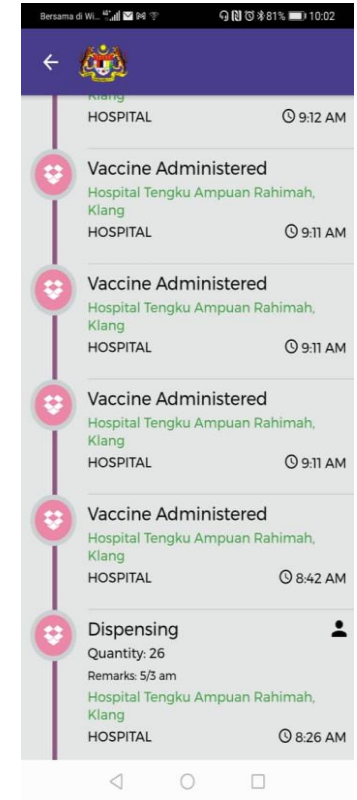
Bersama di Wi... 81% 10:02

Klang
HOSPITAL 9:12 AM

Vaccine Administered
Hospital Tengku Ampuan Rahimah, Klang
HOSPITAL 9:11 AM

Vaccine Administered
Hospital Tengku Ampuan Rahimah, Klang
HOSPITAL 9:11 AM

Vaccine Administered
Hospital Tengku Ampuan Rahimah, Klang
HOSPITAL 9:11 AM

Vaccine Administered
Hospital Tengku Ampuan Rahimah, Klang
HOSPITAL 8:42 AM

Dispensing
Quantity: 26
Remarks: 5/3 am
Hospital Tengku Ampuan Rahimah, Klang
HOSPITAL 8:26 AM